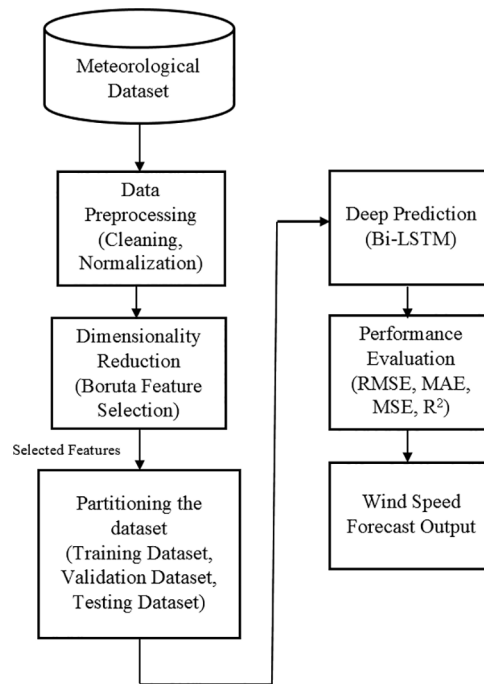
Meteorological Dataset

Data Preprocessing (Cleaning, Normalization)

Dimensionality Reduction (Boruta Feature Selection)

Selected Features

Partitioning the dataset (Training Dataset, Validation Dataset, Testing Dataset)

Deep Prediction (Bi-LSTM)

Performance Evaluation (RMSE, MAE, MSE, $R^2$)

Wind Speed Forecast Output